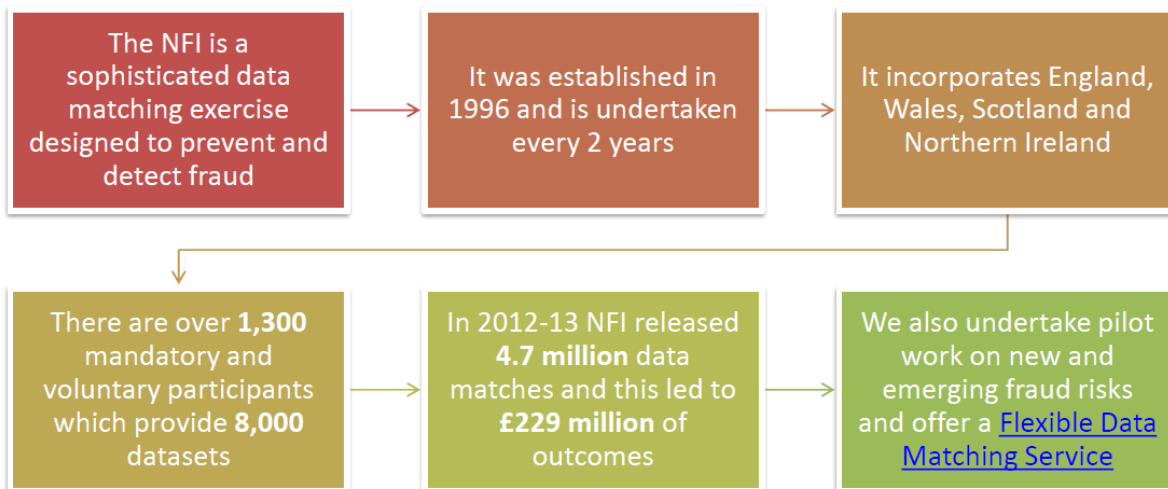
The NFI is a sophisticated data matching exercise designed to prevent and detect fraud

It was established in 1996 and is undertaken every 2 years

It incorporates England, Wales, Scotland and Northern Ireland

There are over **1,300** mandatory and voluntary participants which provide **8,000** datasets

In 2012-13 NFI released **4.7 million** data matches and this led to **£229 million** of outcomes

We also undertake pilot work on new and emerging fraud risks and offer a Flexible Data Matching Service